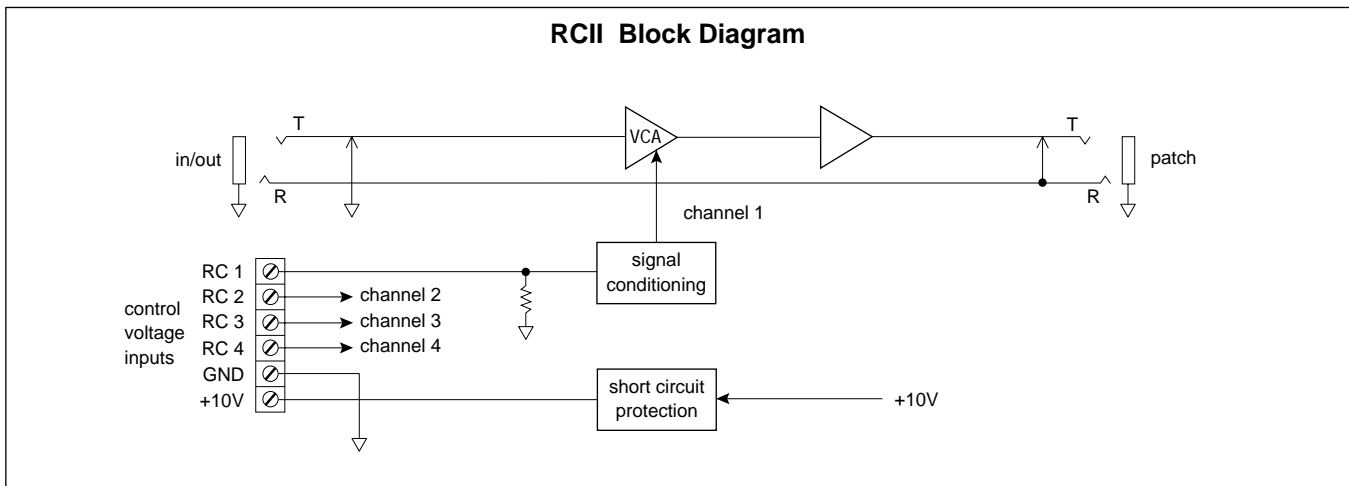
RCII Block Diagram

in/out

T

R

VCA

T

R

patch

channel 1

signal conditioning

RC 1

RC 2

RC 3

RC 4

GND

+10V

control voltage inputs

channel 2

channel 3

channel 4

short circuit protection

+10V